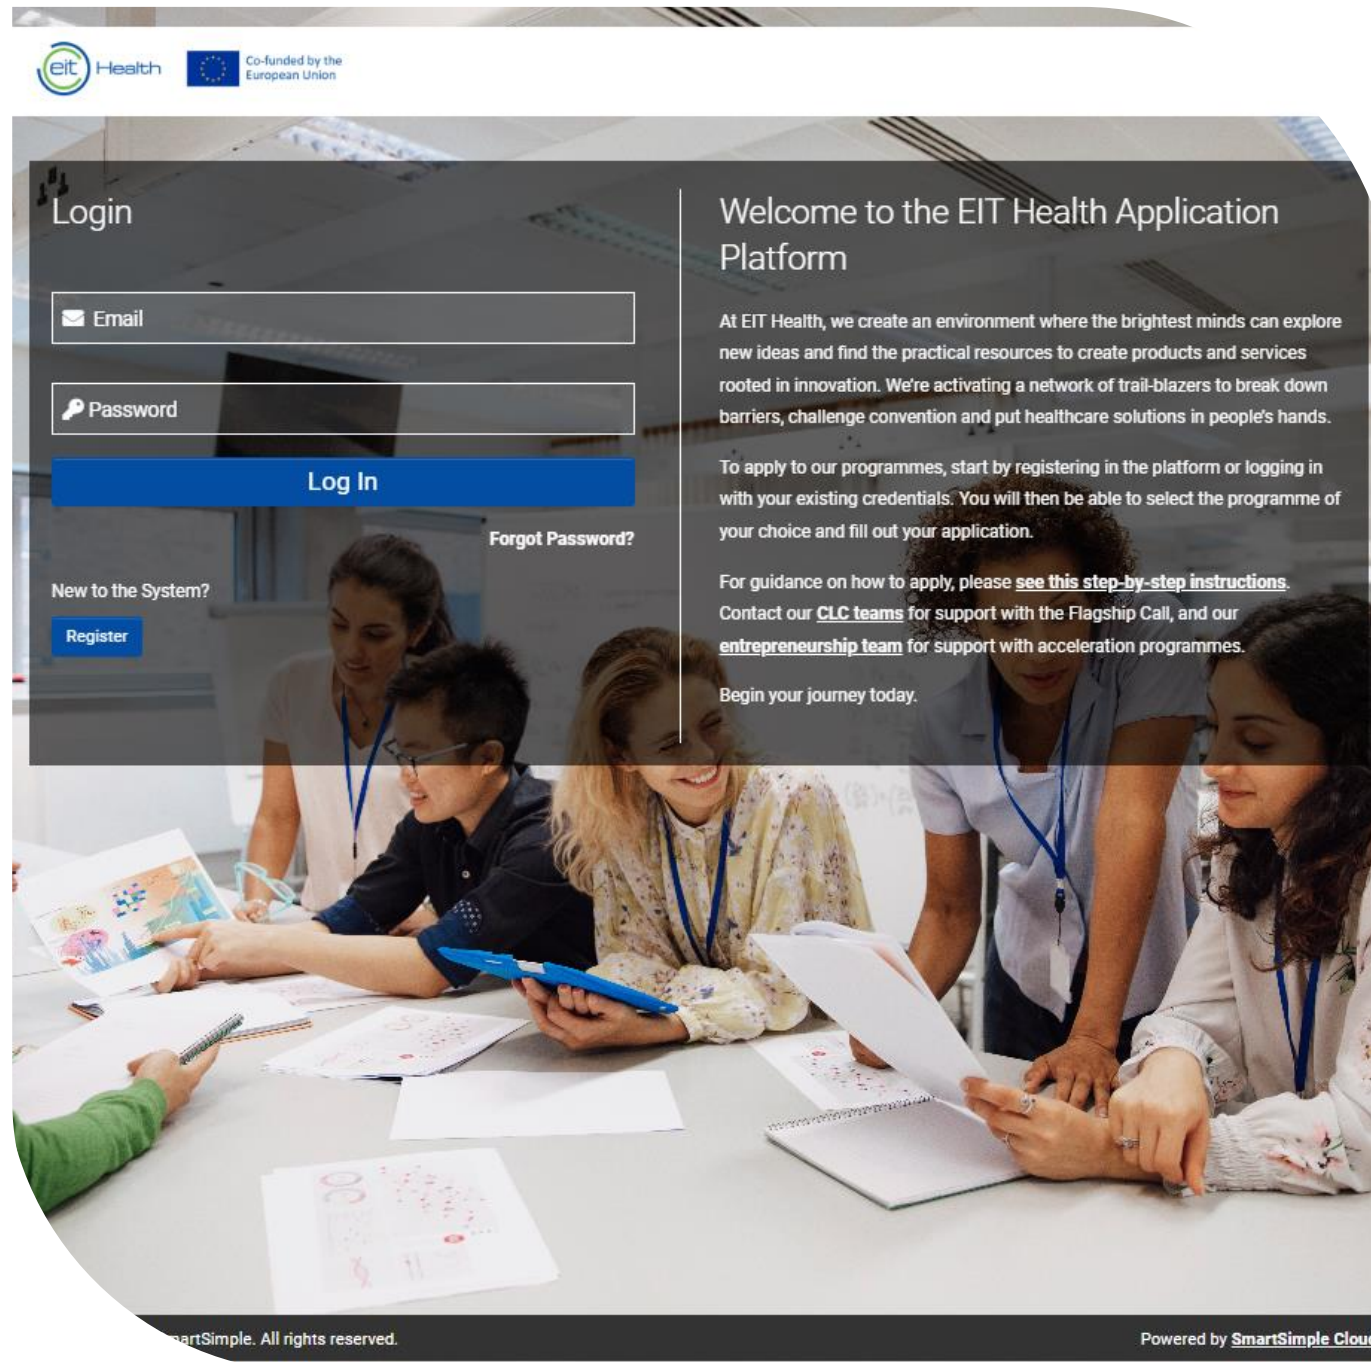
eit Health

Co-funded by the European Union

Login

Email

Password

Log In

Forgot Password?

New to the System?

Register

Welcome to the EIT Health Application Platform

At EIT Health, we create an environment where the brightest minds can explore new ideas and find the practical resources to create products and services rooted in innovation. We're activating a network of trail-blazers to break down barriers, challenge convention and put healthcare solutions in people's hands.

To apply to our programmes, start by registering in the platform or logging in with your existing credentials. You will then be able to select the programme of your choice and fill out your application.

For guidance on how to apply, please see this step-by-step instructions. Contact our CLC teams for support with the Flagship Call, and our entrepreneurship team for support with acceleration programmes.

Begin your journey today.

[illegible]artSimple. All rights reserved.

Powered by SmartSimple Clou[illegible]